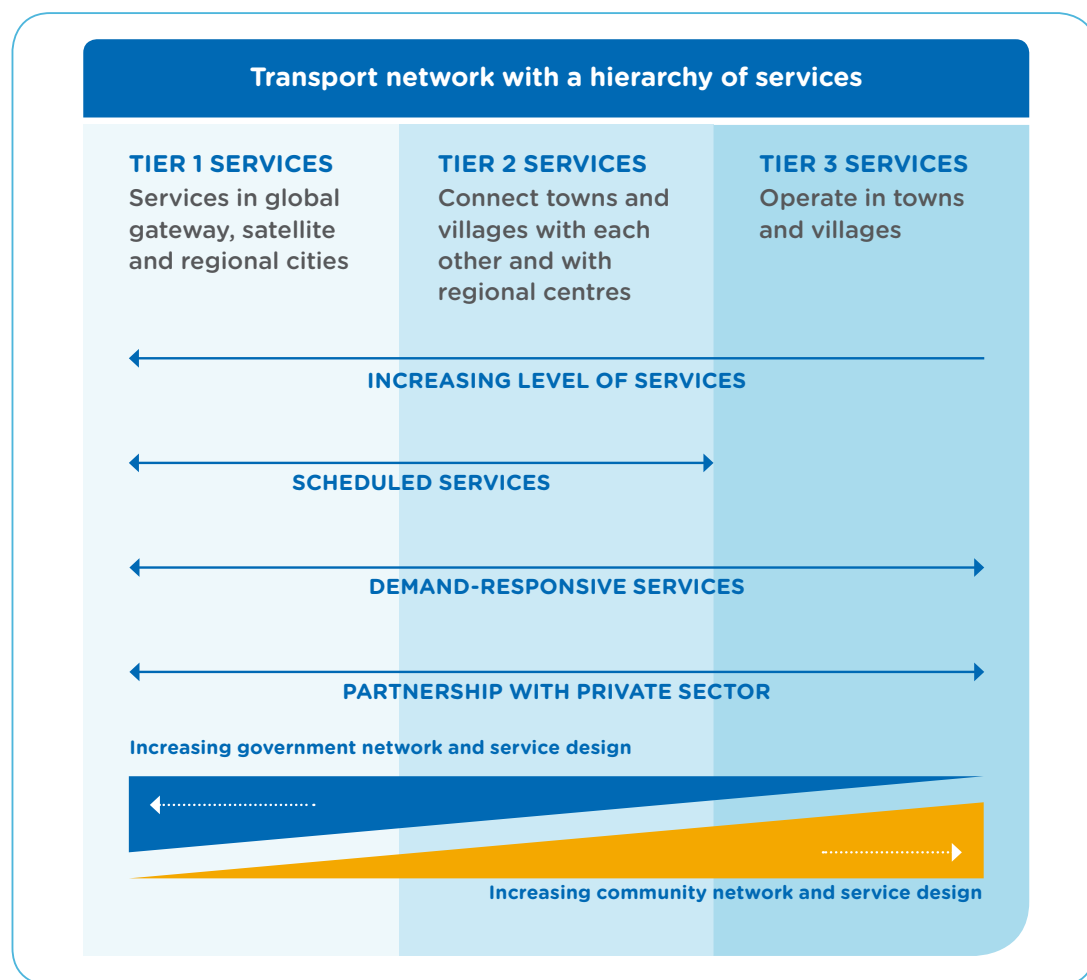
Transport network with a hierarchy of services

TIER 1 SERVICES
Services in global gateway, satellite and regional cities

TIER 2 SERVICES
Connect towns and villages with each other and with regional centres

TIER 3 SERVICES
Operate in towns and villages

INCREASING LEVEL OF SERVICES

SCHEDULED SERVICES

DEMAND-RESPONSIVE SERVICES

PARTNERSHIP WITH PRIVATE SECTOR

Increasing government network and service design

Increasing community network and service design